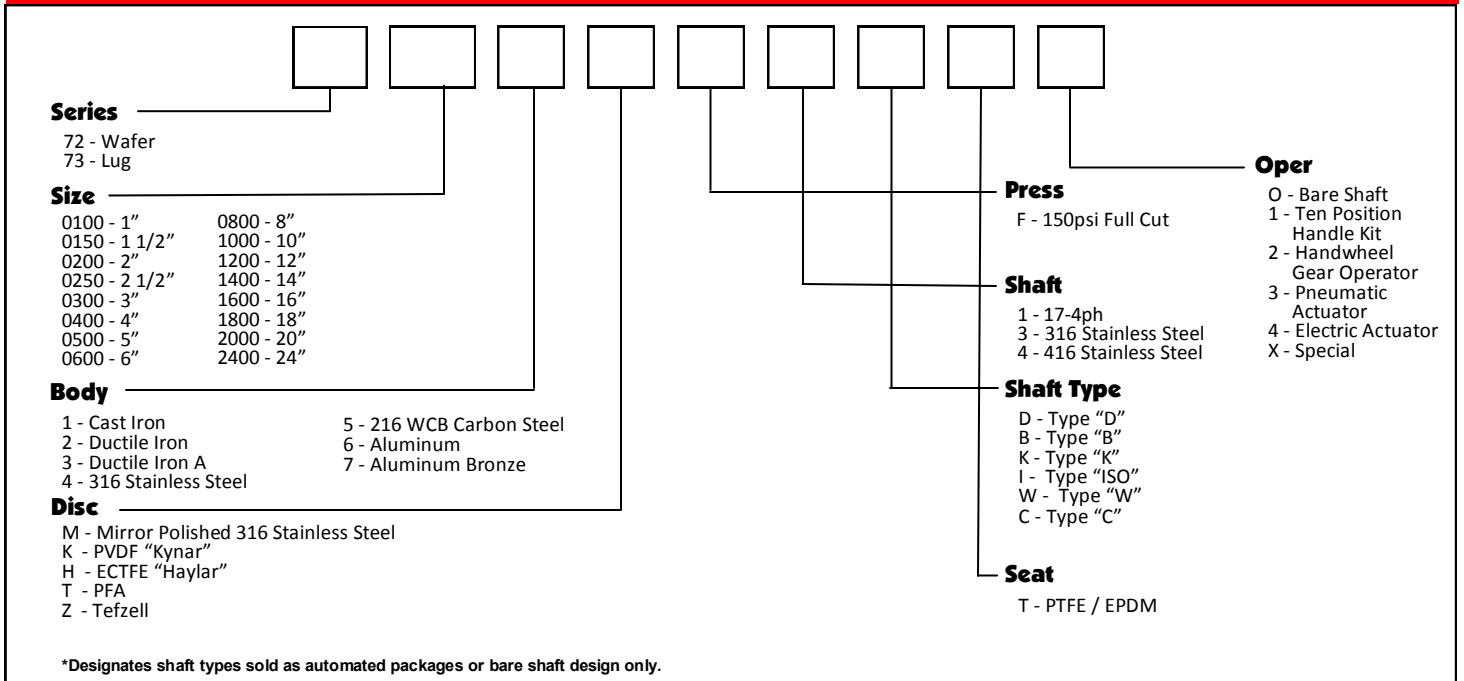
Series

72 - Wafer
73 - Lug

Size

0100 - 1”
0150 - 1 1/2”
0200 - 2”
0250 - 2 1/2”
0300 - 3”
0400 - 4”
0500 - 5”
0600 - 6”

0800 - 8”
1000 - 10”
1200 - 12”
1400 - 14”
1600 - 16”
1800 - 18”
2000 - 20”
2400 - 24”

Body

1 - Cast Iron
2 - Ductile Iron
3 - Ductile Iron A
4 - 316 Stainless Steel

5 - 216 WCB Carbon Steel
6 - Aluminum
7 - Aluminum Bronze

Disc

M - Mirror Polished 316 Stainless Steel
K - PVDF “Kynar”
H - ECTFE “Haylar”
T - PFA
Z - Tefzell

Press

F - 150psi Full Cut

Shaft

1 - 17-4ph
3 - 316 Stainless Steel
4 - 416 Stainless Steel

Shaft Type

D - Type “D”
B - Type “B”
K - Type “K”
I - Type “ISO”
W - Type “W”
C - Type “C”

Seat

T - PTFE / EPDM

Oper

O - Bare Shaft
1 - Ten Position Handle Kit
2 - Handwheel Gear Operator
3 - Pneumatic Actuator
4 - Electric Actuator
X - Special

*Designates shaft types sold as automated packages or bare shaft design only.